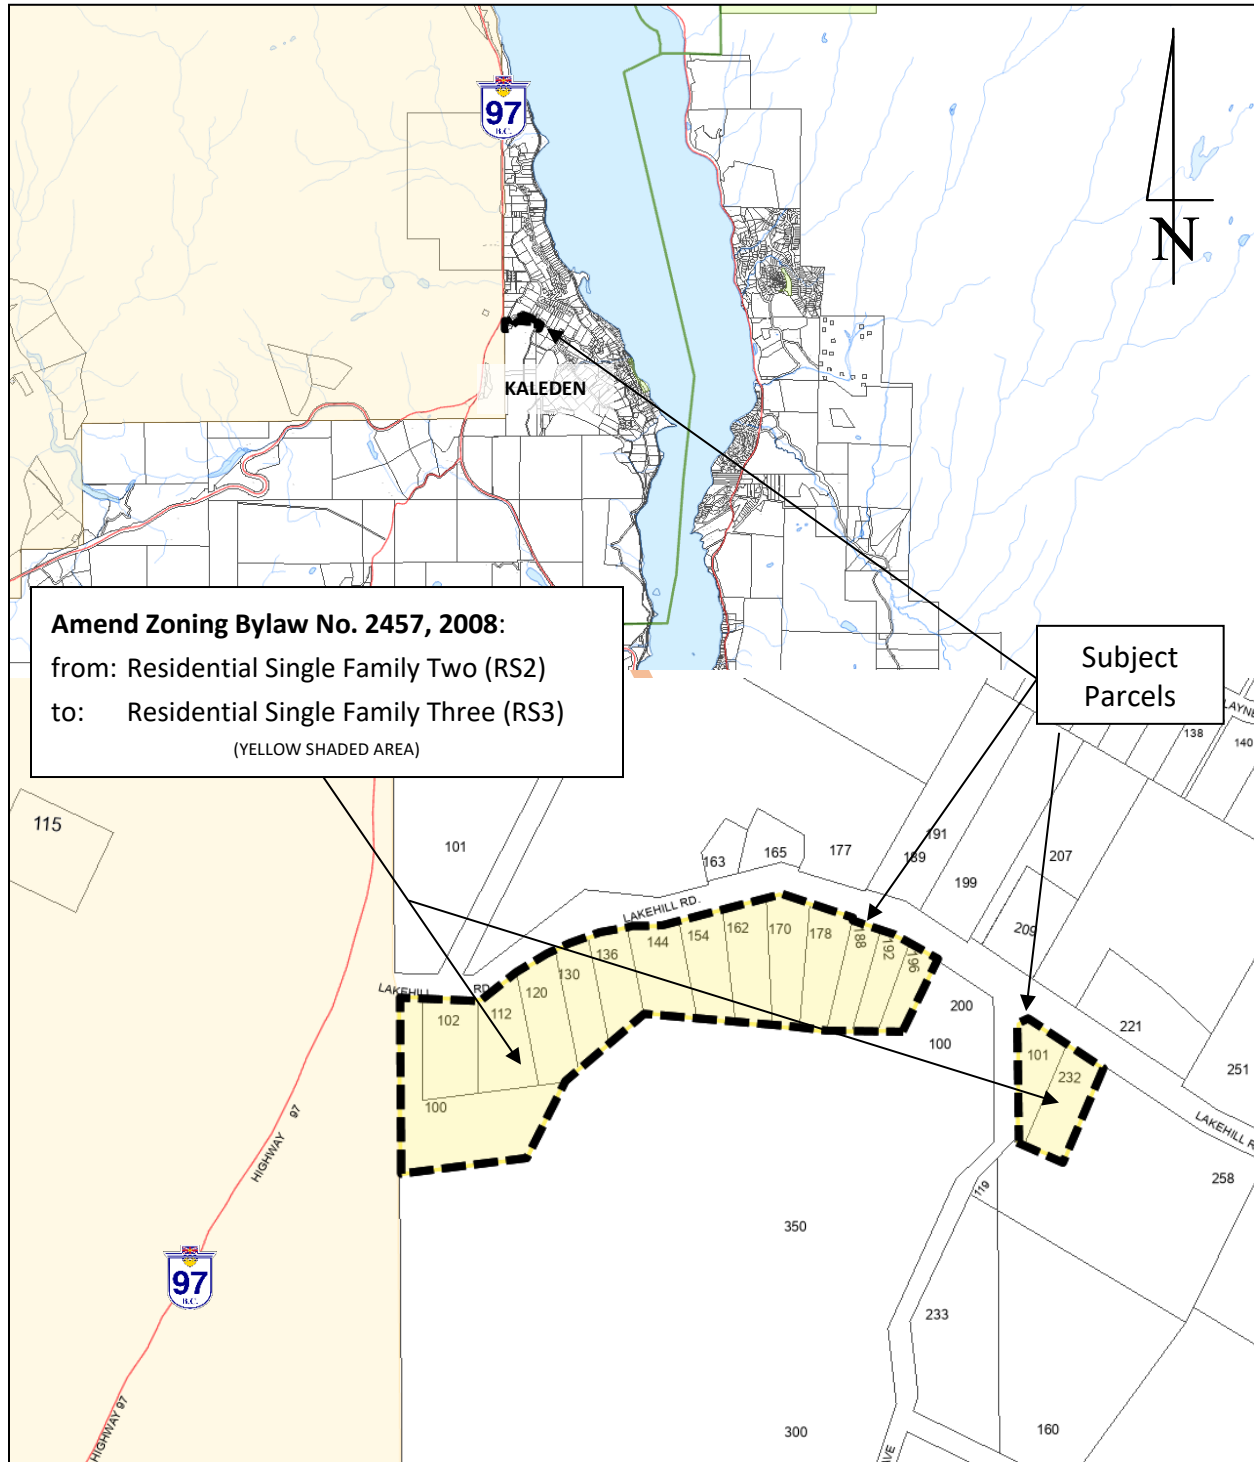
97
B.C.

KALEDEN

N

Amend Zoning Bylaw No. 2457, 2008:
from: Residential Single Family Two (RS2)
to: Residential Single Family Three (RS3)
(YELLOW SHADED AREA)

Subject Parcels

138
140
115
101
163
165
177
191
189
199
207
LAKEHILL RD.
209
144
154
162
170
178
188
192
196
136
130
120
LAKEHILL RD
102
112
100
200
100
221
101
232
251
LAKEHILL R
258
119
350
233
HIGHWAY 97
97
B.C.
HIGHWAY 97
300
160